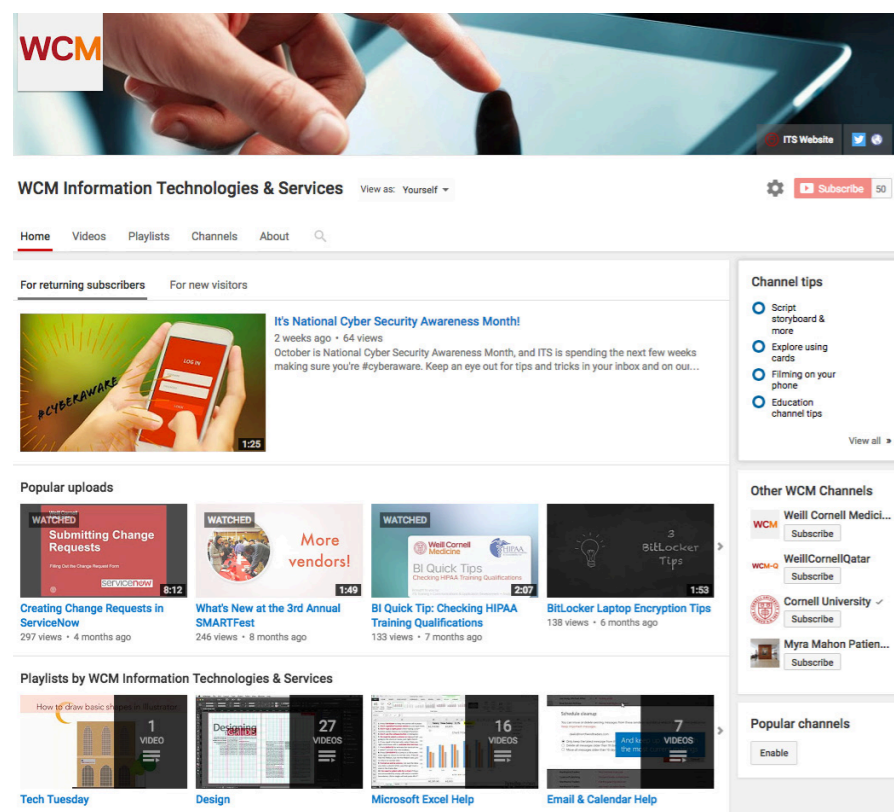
WCM

ITS Website

WCM Information Technologies & Services

View as: Yourself

Subscribe 50

Home Videos Playlists Channels About

For returning subscribers For new visitors

LOG IN

#CYBERAWARE

1:25

It's National Cyber Security Awareness Month!

2 weeks ago • 64 views

October is National Cyber Security Awareness Month, and ITS is spending the next few weeks making sure you're #cyberaware. Keep an eye out for tips and tricks in your inbox and on out...

Channel tips

Script storyboard & more

Explore using cards

Filming on your phone

Education channel tips

View all »

Popular uploads

WATCHED
Submitting Change Requests
Filing Out the Change Request Form
servicenow
8:12

Creating Change Requests in ServiceNow
297 views • 4 months ago

WATCHED
More vendors!
1:49

What's New at the 3rd Annual SMARTFest
246 views • 8 months ago

WATCHED
Weill Cornell Medicine
HIPAA
BI Quick Tips
Checking HIPAA Training Qualifications
2:07

BI Quick Tip: Checking HIPAA Training Qualifications
133 views • 7 months ago

3 BitLocker Tips
1:53

BitLocker Laptop Encryption Tips
138 views • 6 months ago

Other WCM Channels

WCM
Weill Cornell Medici...
Subscribe

WCM-Q
WeillCornellQatar
Subscribe

Cornell University
Subscribe

Myra Mahon Patien...
Subscribe

Playlists by WCM Information Technologies & Services

How to draw basic shapes in Illustrator
1 VIDEO
Tech Tuesday

Designing
27 VIDEOS
Design

16 VIDEOS
Microsoft Excel Help

Schedule cleanup
7 VIDEOS
Email & Calendar Help

Popular channels

Enable